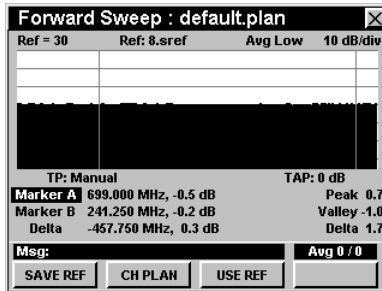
Forward Sweep : default.plan

Ref = 30 Ref: 8.sref Avg Low 10 dB/div

TP: Manual TAP: 0 dB

Marker A 699.000 MHz, -0.5 dB Peak 0.7

Marker B 241.250 MHz, -0.2 dB Valley -1.0

Delta -457.750 MHz, 0.3 dB Delta 1.7

Msg: Avg 0 / 0

SAVE REF CH PLAN USE REF